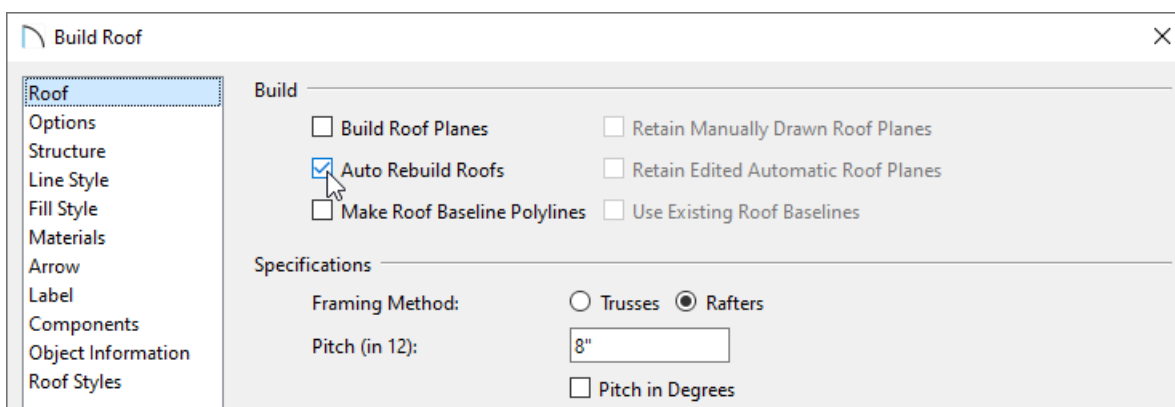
Build Roof

×

Roof
Options
Structure
Line Style
Fill Style
Materials
Arrow
Label
Components
Object Information
Roof Styles

Build

Build Roof Planes

Retain Manually Drawn Roof Planes

Auto Rebuild Roofs

Retain Edited Automatic Roof Planes

Make Roof Baseline Polylines

Use Existing Roof Baselines

Specifications

Framing Method:

Trusses

Rafters

Pitch (in 12):

8"

Pitch in Degrees